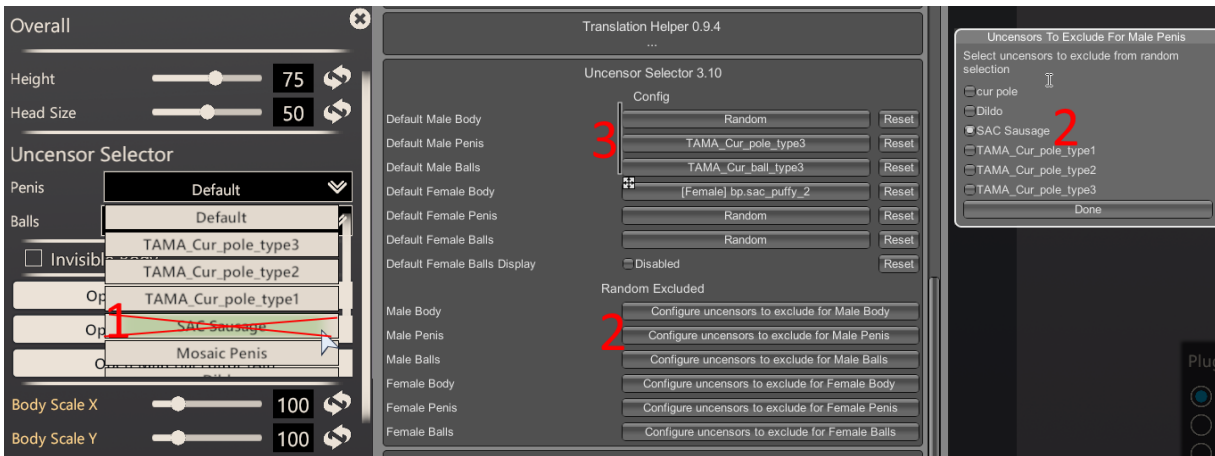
Overall

Height 75

Head Size 50

Uncensor Selector

Penis Default

Balls

Default

TAMA_Cur_pole_type3

TAMA_Cur_pole_type2

TAMA_Cur_pole_type1

SAC Sausage

Mosaic Penis

Invisible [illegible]

Op

Op

1

Body Scale X 100

Body Scale Y 100

Translation Helper 0.9.4
...

Uncensor Selector 3.10

Config

| | | |
|---|---|---|
| Default Male Body | Random | Reset |
| Default Male Penis | TAMA_Cur_pole_type3 | Reset |
| Default Male Balls | TAMA_Cur_ball_type3 | Reset |
| Default Female Body | [Female] bp.sac_puffy_2 | Reset |
| Default Female Penis | Random | Reset |
| Default Female Balls | Random | Reset |
| Default Female Balls Display | Disabled | Reset |

3

Random Excluded

| | |
|---|---|
| Male Body | Configure uncensors to exclude for Male Body |
| Male Penis | Configure uncensors to exclude for Male Penis |
| Male Balls | Configure uncensors to exclude for Male Balls |
| Female Body | Configure uncensors to exclude for Female Body |
| Female Penis | Configure uncensors to exclude for Female Penis |
| Female Balls | Configure uncensors to exclude for Female Balls |

2

Uncensors To Exclude For Male Penis

Select uncensors to exclude from random selection

cur pole

Dildo

SAC Sausage

TAMA_Cur_pole_type1

TAMA_Cur_pole_type2

TAMA_Cur_pole_type3

Done

2

Plu